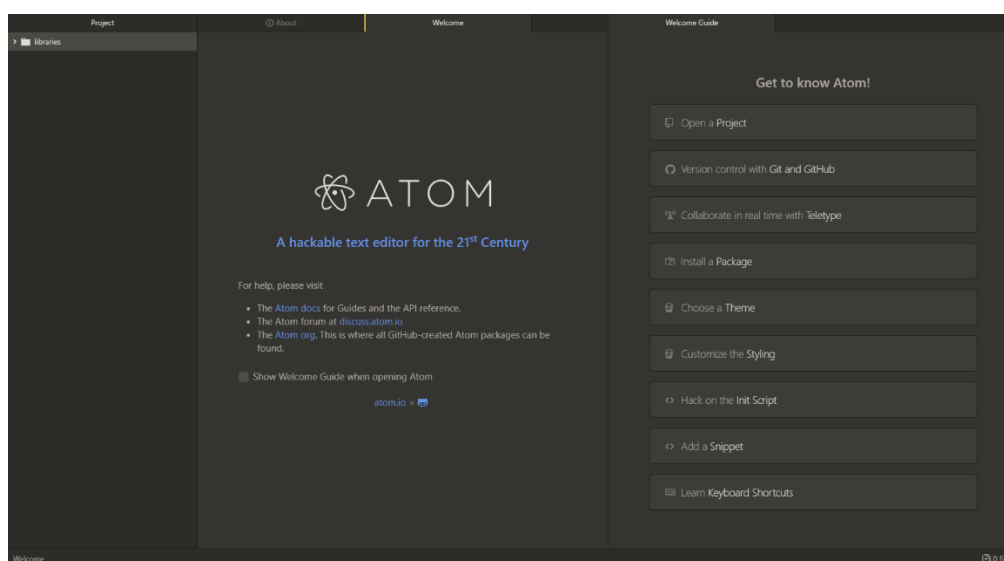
Project

About

Welcome

Welcome Guide

libraries

ATOM

A hackable text editor for the 21$^{st}$ Century

For help, please visit

- The Atom docs for Guides and the API reference.
- The Atom forum at discuss.atom.io
- The Atom org. This is where all GitHub-created Atom packages can be found.

Show Welcome Guide when opening Atom

atom.io ×

Get to know Atom!

Open a Project

Version control with Git and GitHub

Collaborate in real time with Teletype

Install a Package

Choose a Theme

Customize the Styling

Hack on the Init Script

Add a Snippet

Learn Keyboard Shortcuts

Welcome

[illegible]